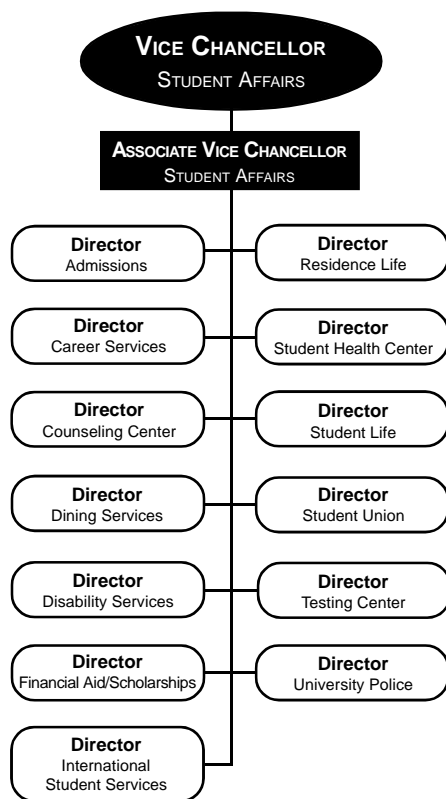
Vice Chancellor
Student Affairs

Associate Vice Chancellor
Student Affairs

Director
Admissions

Director
Residence Life

Director
Career Services

Director
Student Health Center

Director
Counseling Center

Director
Student Life

Director
Dining Services

Director
Student Union

Director
Disability Services

Director
Testing Center

Director
Financial Aid/Scholarships

Director
University Police

Director
International Student Services